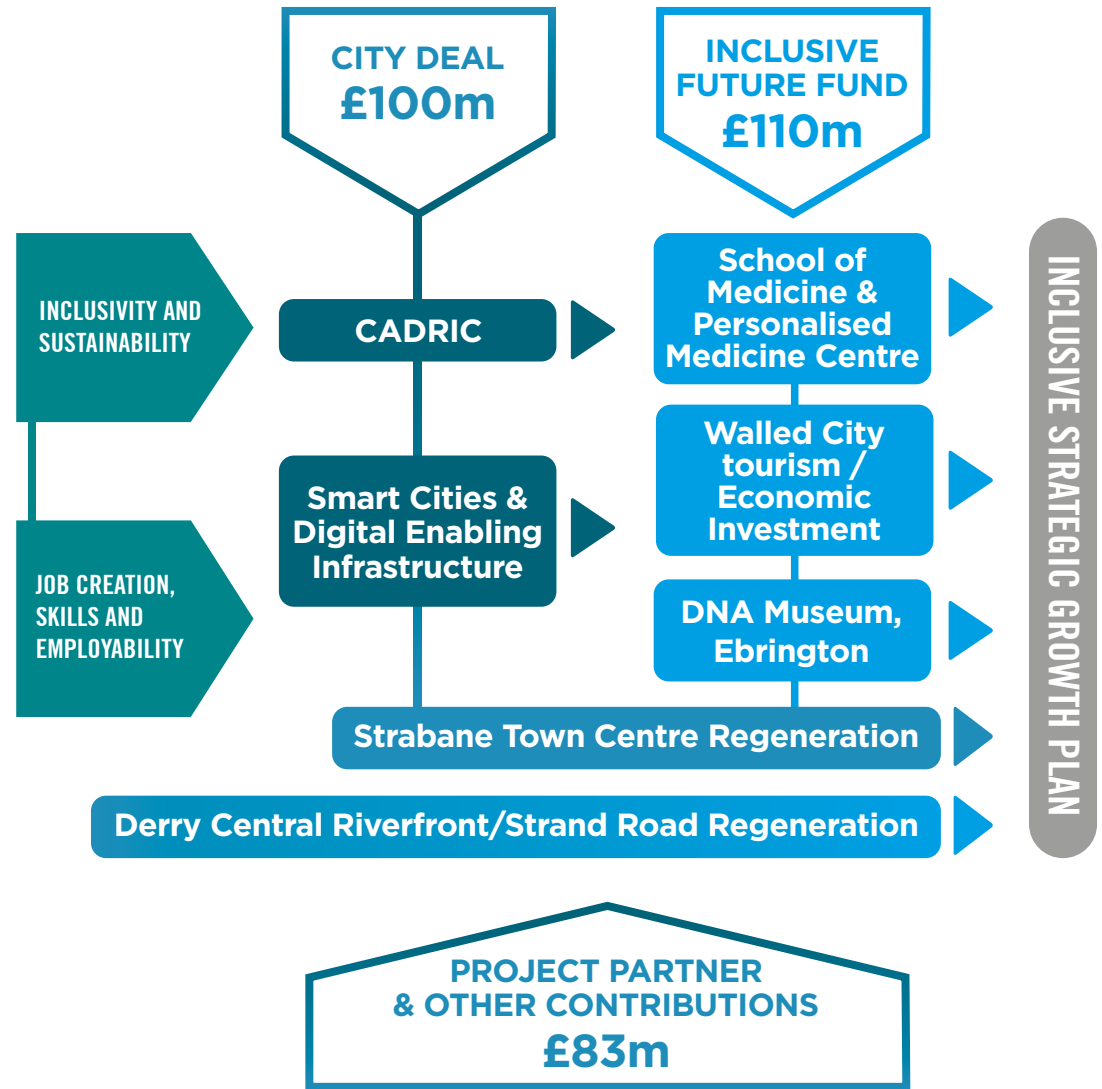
CITY DEAL
£100m

INCLUSIVE FUTURE FUND
£110m

INCLUSIVITY AND SUSTAINABILITY

CADRIC

School of Medicine & Personalised Medicine Centre

JOB CREATION, SKILLS AND EMPLOYABILITY

Smart Cities & Digital Enabling Infrastructure

Walled City tourism / Economic Investment

DNA Museum, Ebrington

Strabane Town Centre Regeneration

Derry Central Riverfront/Strand Road Regeneration

INCLUSIVE STRATEGIC GROWTH PLAN

PROJECT PARTNER & OTHER CONTRIBUTIONS
£83m